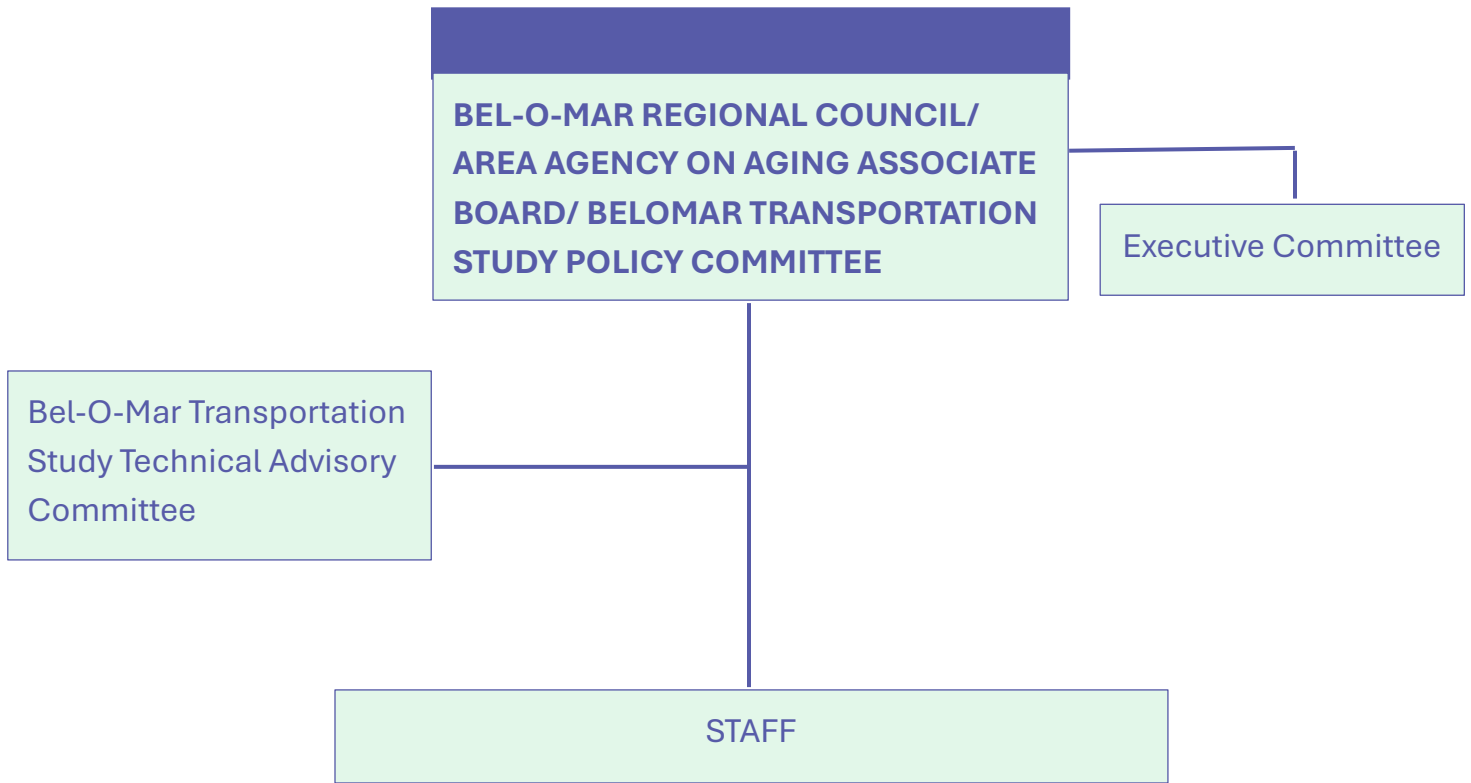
BEL-O-MAR REGIONAL COUNCIL/ AREA AGENCY ON AGING ASSOCIATE BOARD/ BELOMAR TRANSPORTATION STUDY POLICY COMMITTEE

Executive Committee

Bel-O-Mar Transportation Study Technical Advisory Committee

STAFF